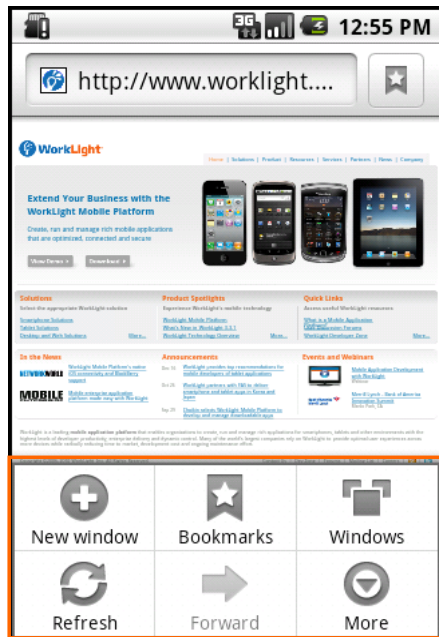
3G 12:55 PM

http://www.worklight....

WorkLight

Home | Solutions | Product | Resources | Services | Partners | News | Company

Extend Your Business with the WorkLight Mobile Platform

Create, run and manage rich mobile applications that are optimized, connected and secure

View Demo » Download »

Solutions

Product Spotlights

Quick Links

In the News

Announcements

Events and Webinars

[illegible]

New window | Bookmarks | Windows
Refresh | Forward | More